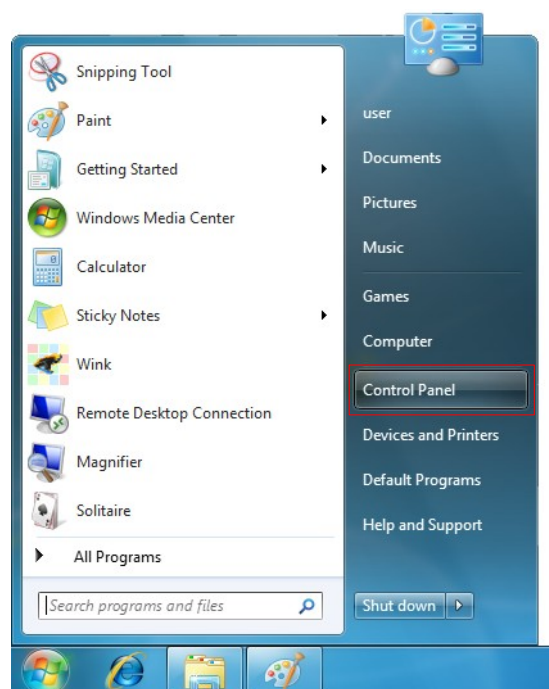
Snipping Tool
Paint
Getting Started
Windows Media Center
Calculator
Sticky Notes
Wink
Remote Desktop Connection
Magnifier
Solitaire
All Programs

Search programs and files

user
Documents
Pictures
Music
Games
Computer
Control Panel
Devices and Printers
Default Programs
Help and Support

Shut down